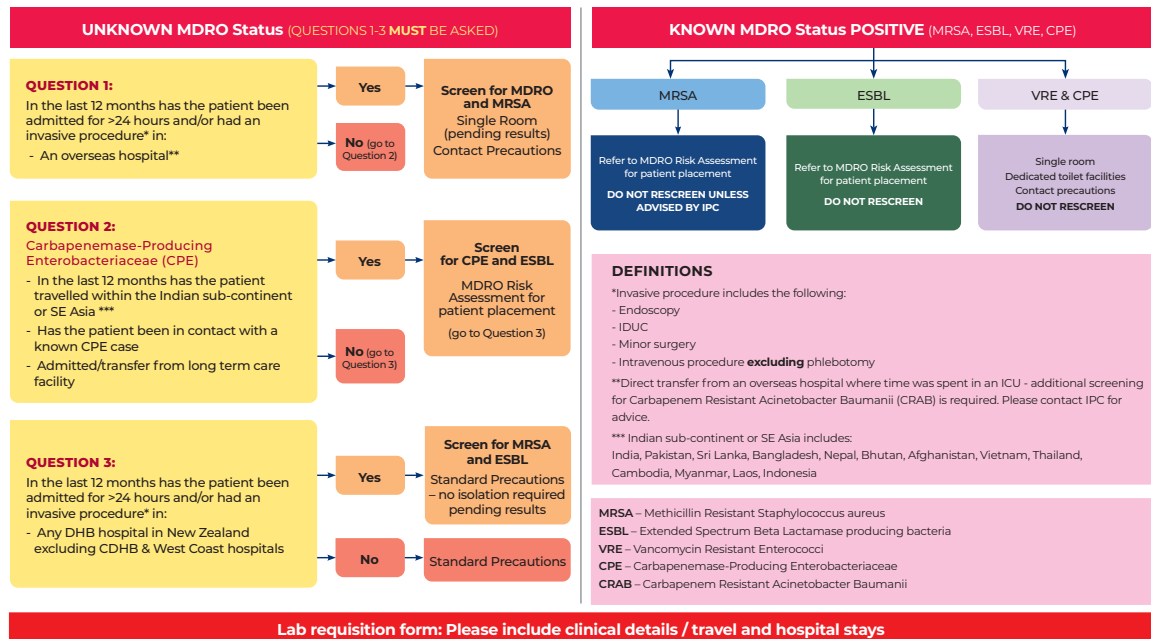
UNKNOWN MDRO Status (QUESTIONS 1-3 MUST BE ASKED)

QUESTION 1:
In the last 12 months has the patient been admitted for >24 hours and/or had an invasive procedure* in:
- An overseas hospital**

Yes

Screen for MDRO and MRSA
Single Room (pending results)
Contact Precautions

No (go to Question 2)

QUESTION 2:
Carbapenemase-Producing Enterobacteriaceae (CPE)
- In the last 12 months has the patient travelled within the Indian sub-continent or SE Asia ***
- Has the patient been in contact with a known CPE case
- Admitted/transfer from long term care facility

Yes

Screen for CPE and ESBL
MDRO Risk Assessment for patient placement
(go to Question 3)

No (go to Question 3)

QUESTION 3:
In the last 12 months has the patient been admitted for >24 hours and/or had an invasive procedure* in:
- Any DHB hospital in New Zealand excluding CDHB & West Coast hospitals

Yes

Screen for MRSA and ESBL
Standard Precautions – no isolation required pending results

No

Standard Precautions

KNOWN MDRO Status POSITIVE (MRSA, ESBL, VRE, CPE)

MRSA
Refer to MDRO Risk Assessment for patient placement
DO NOT RESCREEN UNLESS ADVISED BY IPC

ESBL
Refer to MDRO Risk Assessment for patient placement
DO NOT RESCREEN

VRE & CPE
Single room
Dedicated toilet facilities
Contact precautions
DO NOT RESCREEN

DEFINITIONS
*Invasive procedure includes the following:
- Endoscopy
- IDUC
- Minor surgery
- Intravenous procedure excluding phlebotomy
**Direct transfer from an overseas hospital where time was spent in an ICU - additional screening for Carbapenem Resistant Acinetobacter Baumanii (CRAB) is required. Please contact IPC for advice.
*** Indian sub-continent or SE Asia includes:
India, Pakistan, Sri Lanka, Bangladesh, Nepal, Bhutan, Afghanistan, Vietnam, Thailand, Cambodia, Myanmar, Laos, Indonesia

MRSA – Methicillin Resistant Staphylococcus aureus
ESBL – Extended Spectrum Beta Lactamase producing bacteria
VRE – Vancomycin Resistant Enterococci
CPE – Carbapenemase-Producing Enterobacteriaceae
CRAB – Carbapenem Resistant Acinetobacter Baumanii

Lab requisition form: Please include clinical details / travel and hospital stays